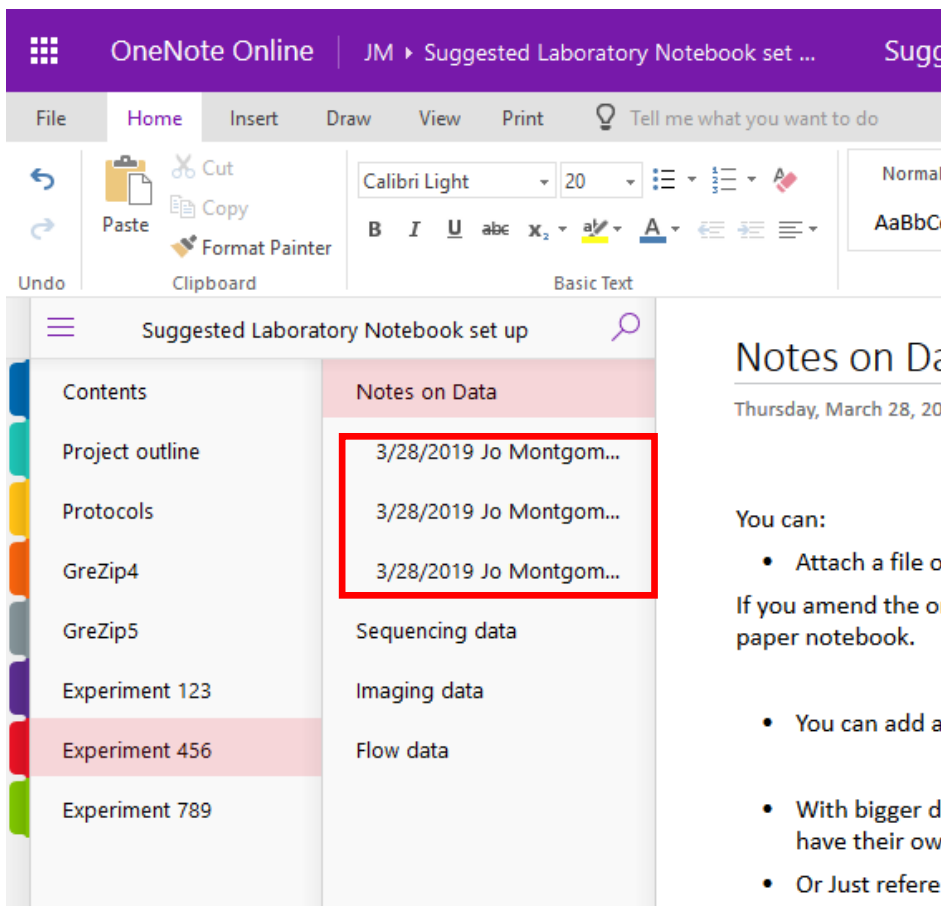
OneNote Online | JM ▸ Suggested Laboratory Notebook set ... Sugg

File Home Insert Draw View Print Tell me what you want to do

Undo

Paste
Cut
Copy
Format Painter
Clipboard

Calibri Light 20
B I U abc $x_2$
Basic Text

Normal
AaBbC

Suggested Laboratory Notebook set up

Contents
Project outline
Protocols
GreZip4
GreZip5
Experiment 123
Experiment 456
Experiment 789

Notes on Data
3/28/2019 Jo Montgom...
3/28/2019 Jo Montgom...
3/28/2019 Jo Montgom...
Sequencing data
Imaging data
Flow data

Notes on Da
Thursday, March 28, 20

You can:
• Attach a file o
If you amend the or paper notebook.

• You can add a

• With bigger d have their ow

• Or Just refere